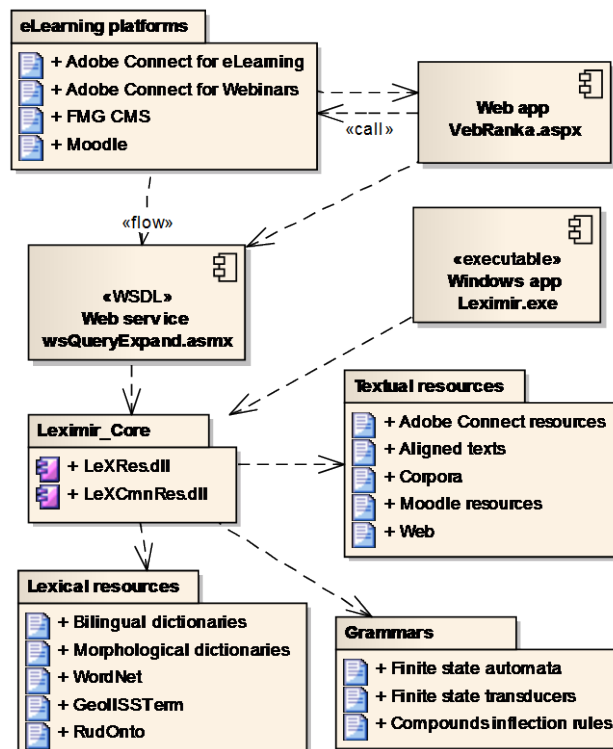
eLearning platforms

+ Adobe Connect for eLearning
+ Adobe Connect for Webinars
+ FMG CMS
+ Moodle

Web app
VebRanka.aspx

«call»

«flow»

«WSDL»
Web service
wsQueryExpand.asmx

«executable»
Windows app
Leximir.exe

Leximir_Core

+ LeXRes.dll
+ LeXCmnRes.dll

Textual resources

+ Adobe Connect resources
+ Aligned texts
+ Corpora
+ Moodle resources
+ Web

Lexical resources

+ Bilingual dictionaries
+ Morphological dictionaries
+ WordNet
+ GeolISSTerm
+ RudOnto

Grammars

+ Finite state automata
+ Finite state transducers
+ Compounds inflection rules